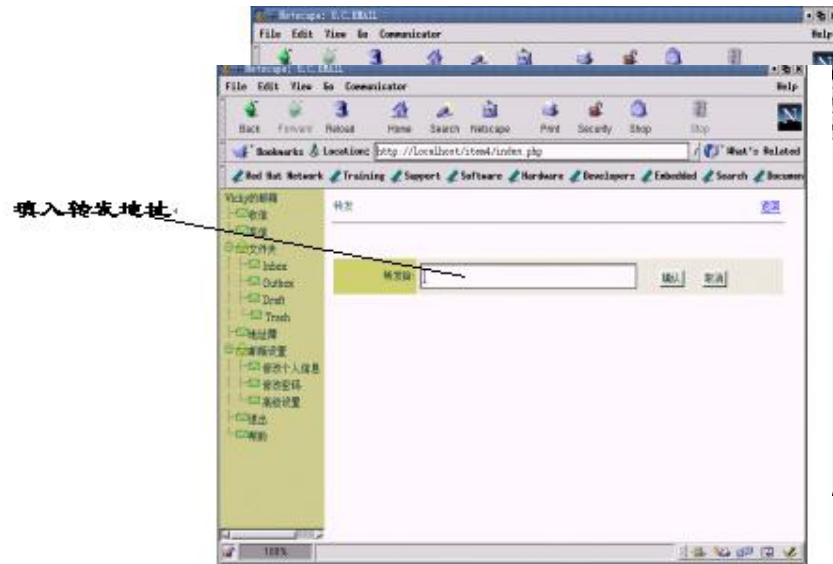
Netscape: U.C.EMAIL
File Edit View Go Communicator Help

Netscape: U.C.EMAIL
File Edit View Go Communicator Help
Back Forward Reload Home Search Netscape Print Security Shop Stop
Bookmarks Location: http://localhost/item4/index.php What's Related
Red Hat Network Training Support Software Hardware Developers Embedded Search Documen

填入转发地址

Vicky的邮箱
收信
发信
文件夹
Inbox
Outbox
Draft
Trash
地址簿
邮箱设置
修改个人信息
修改密码
高级设置
退出
帮助

转发
返回
转发给
确认 取消

100%